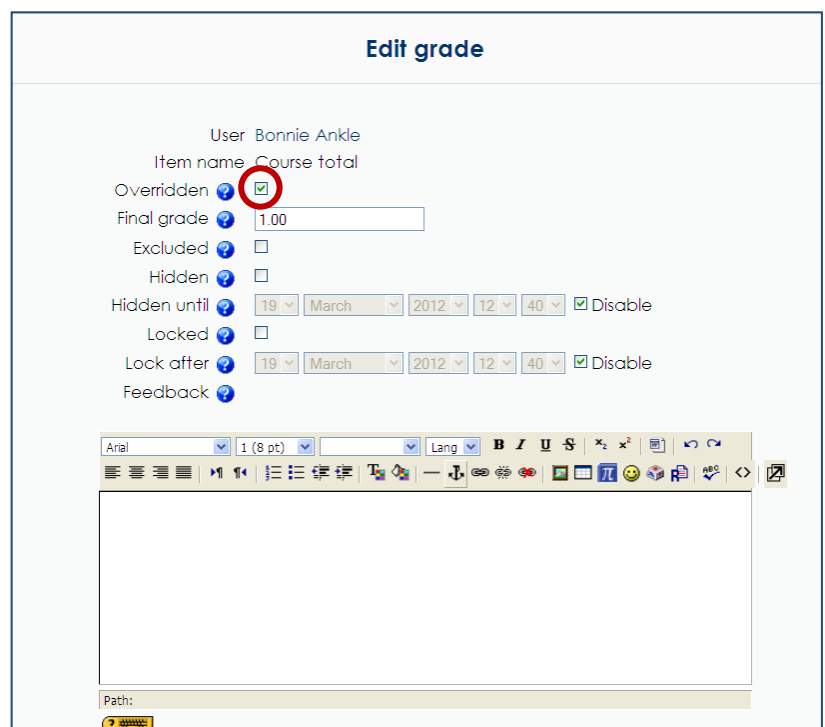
Edit grade

User Bonnie Ankle
Item name Course total
Overridden
Final grade 1.00
Excluded
Hidden
Hidden until 19 March 2012 12 40 Disable
Locked
Lock after 19 March 2012 12 40 Disable
Feedback

Arial 1 (8 pt) Lang B I U S $x_2$ $x^2$

Path: